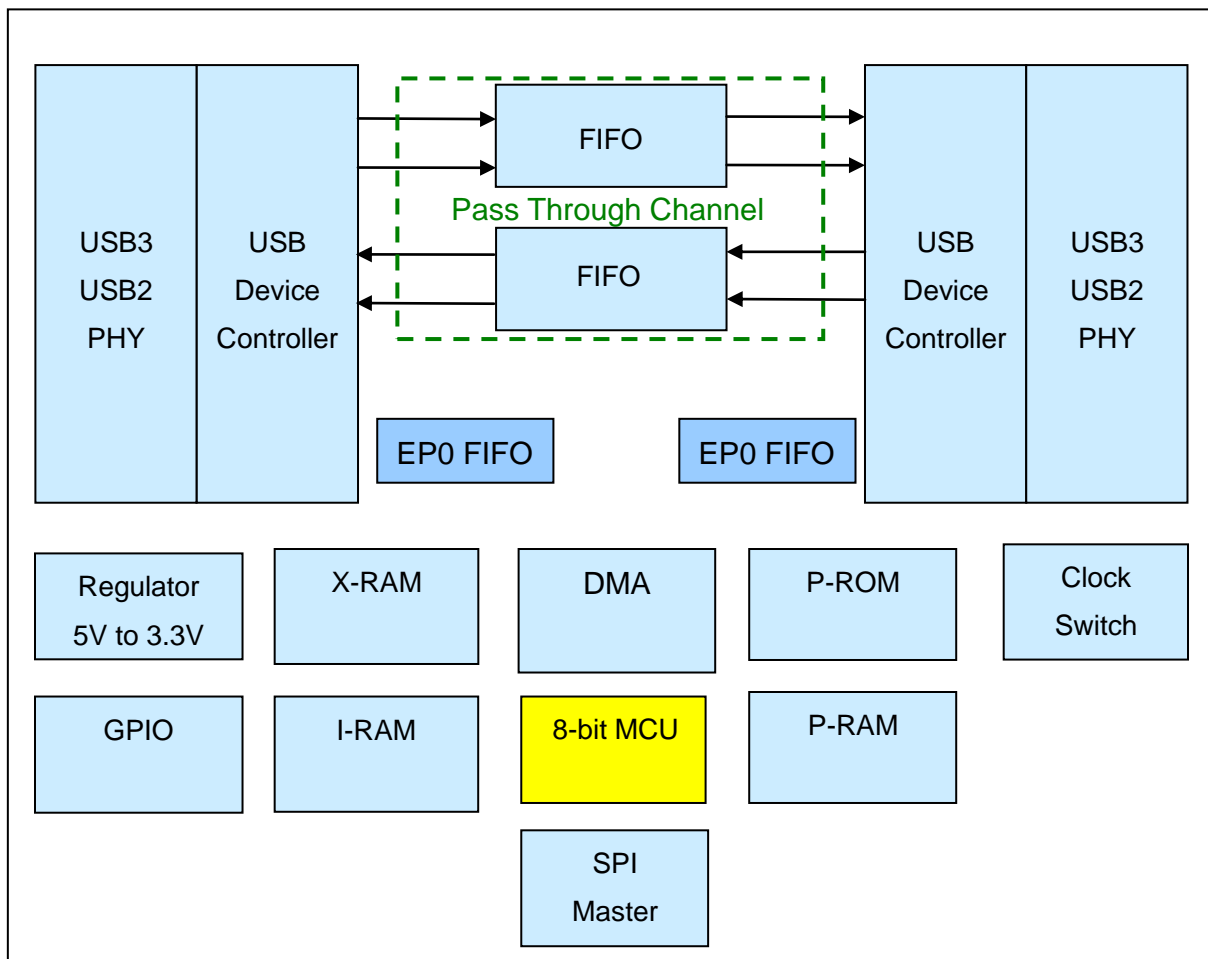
USB3
USB2
PHY

USB
Device
Controller

FIFO

Pass Through Channel

FIFO

USB
Device
Controller

USB3
USB2
PHY

EP0 FIFO

EP0 FIFO

Regulator
5V to 3.3V

X-RAM

DMA

P-ROM

Clock
Switch

GPIO

I-RAM

8-bit MCU

P-RAM

SPI
Master